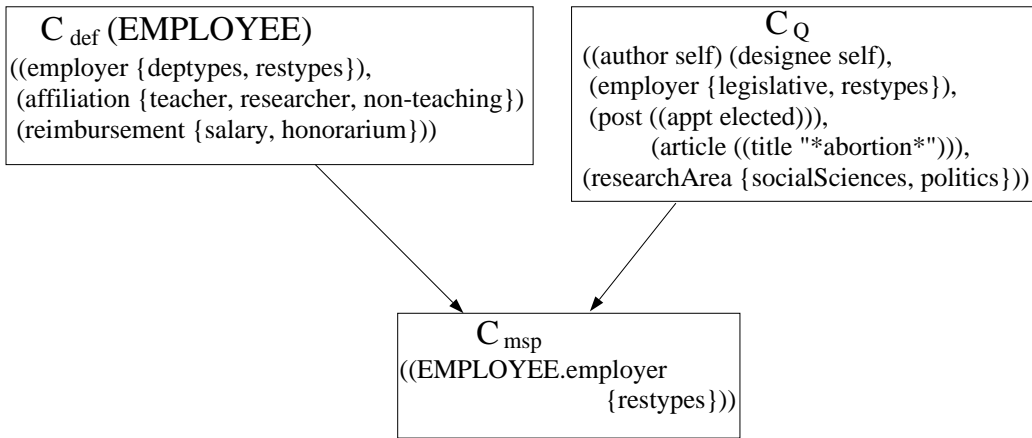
$C_{def}$ (EMPLOYEE)
((employer {deptypes, restypes}),
(affiliation {teacher, researcher, non-teaching})
(reimbursement {salary, honorarium}))

$C_Q$
((author self) (designee self),
(employer {legislative, restypes}),
(post ((appt elected))),
(article ((title "*abortion*"))),
(researchArea {socialSciences, politics}))

$C_{msp}$
((EMPLOYEE.employer
{restypes}))